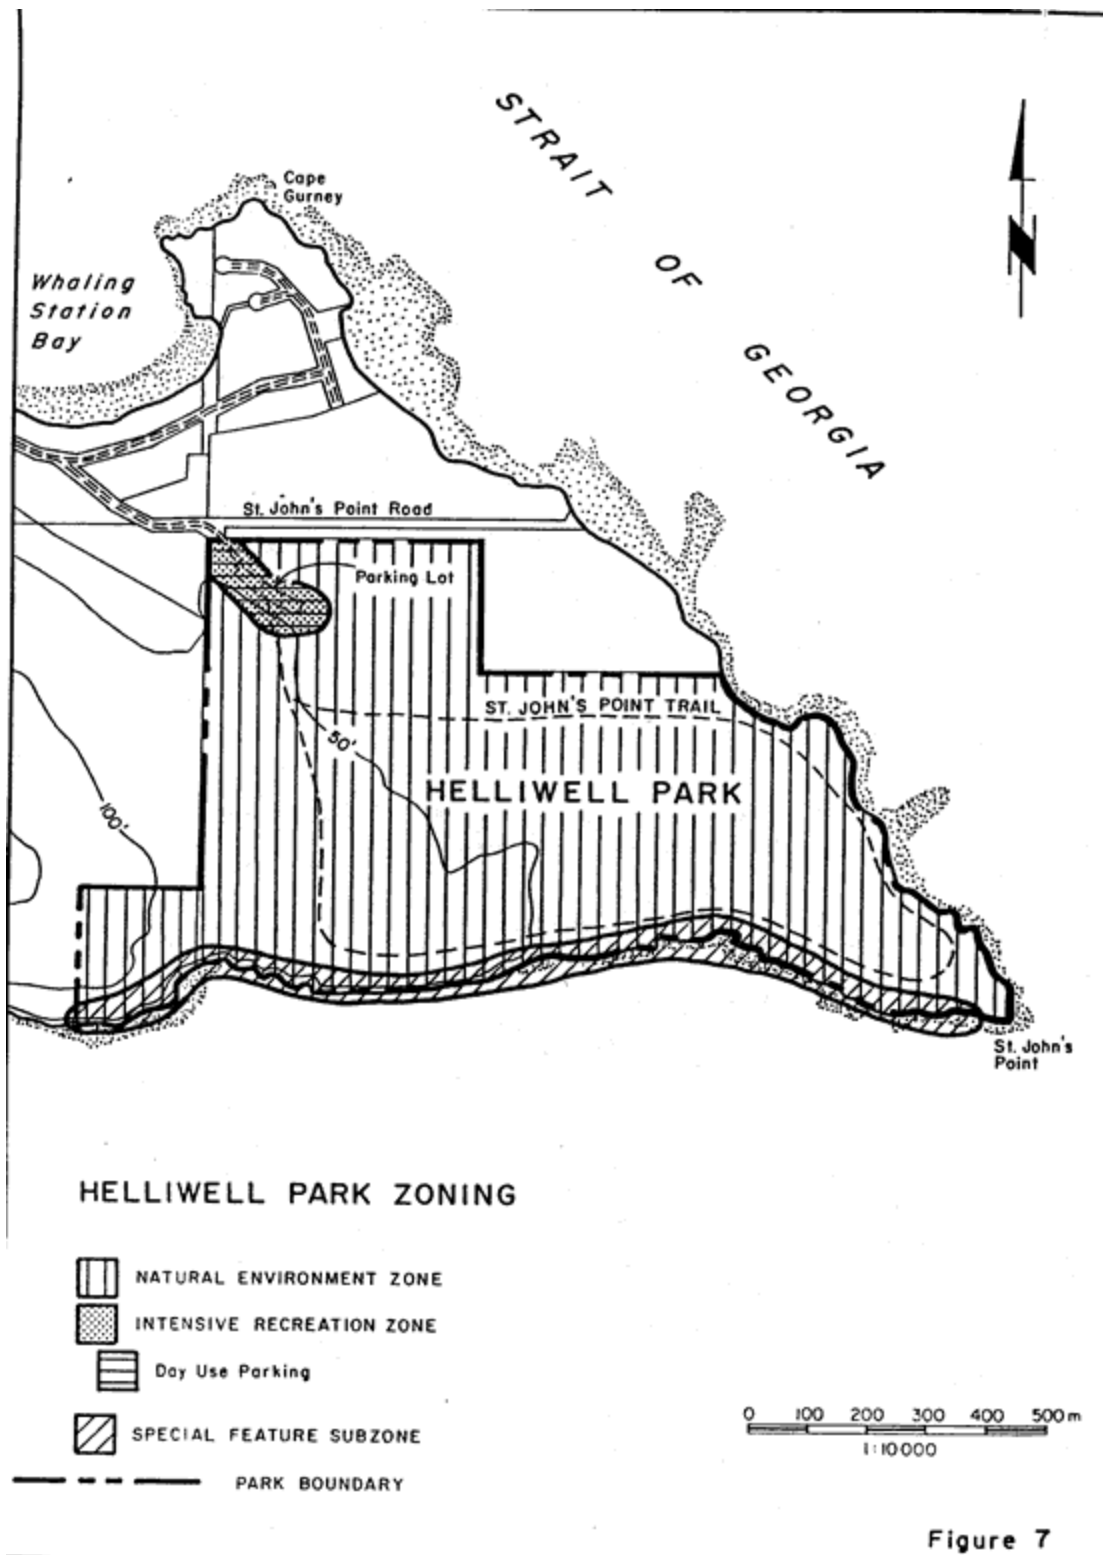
STRAIT OF GEORGIA

N

Cape Gurney

Whaling Station Bay

St. John's Point Road

Parking Lot

ST. JOHN'S POINT TRAIL

50'

100'

HELLIWELL PARK

St. John's Point

HELLIWELL PARK ZONING

NATURAL ENVIRONMENT ZONE

INTENSIVE RECREATION ZONE

Day Use Parking

SPECIAL FEATURE SUBZONE

PARK BOUNDARY

0 100 200 300 400 500 m
1:10000

Figure 7